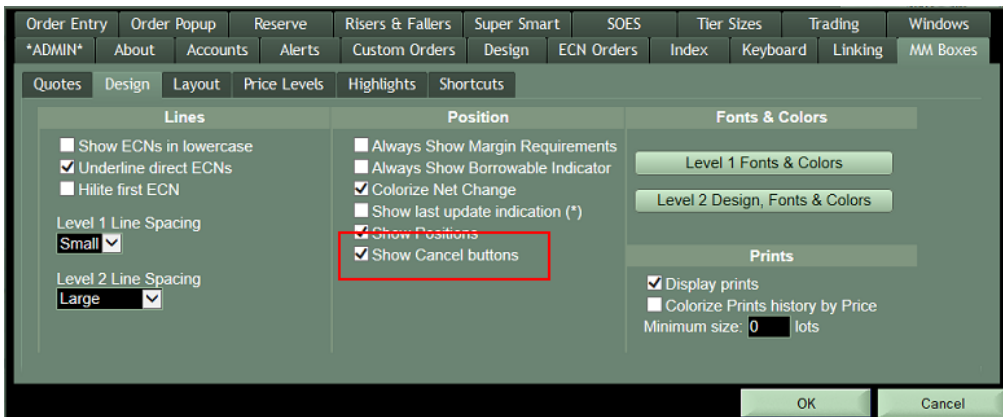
Order Entry | Order Popup | Reserve | Risers & Fallers | Super Smart | SOES | Tier Sizes | Trading | Windows

*ADMIN* | About | Accounts | Alerts | Custom Orders | Design | ECN Orders | Index | Keyboard | Linking | MM Boxes

Quotes | Design | Layout | Price Levels | Highlights | Shortcuts

Lines

Show ECNs in lowercase
☑ Underline direct ECNs
Hilite first ECN

Level 1 Line Spacing
Small

Level 2 Line Spacing
Large

Position

Always Show Margin Requirements
Always Show Borrowable Indicator
☑ Colorize Net Change
Show last update indication (*)
☑ Show Positions
☑ Show Cancel buttons

Fonts & Colors

Level 1 Fonts & Colors

Level 2 Design, Fonts & Colors

Prints

☑ Display prints
Colorize Prints history by Price
Minimum size: 0 lots

OK | Cancel